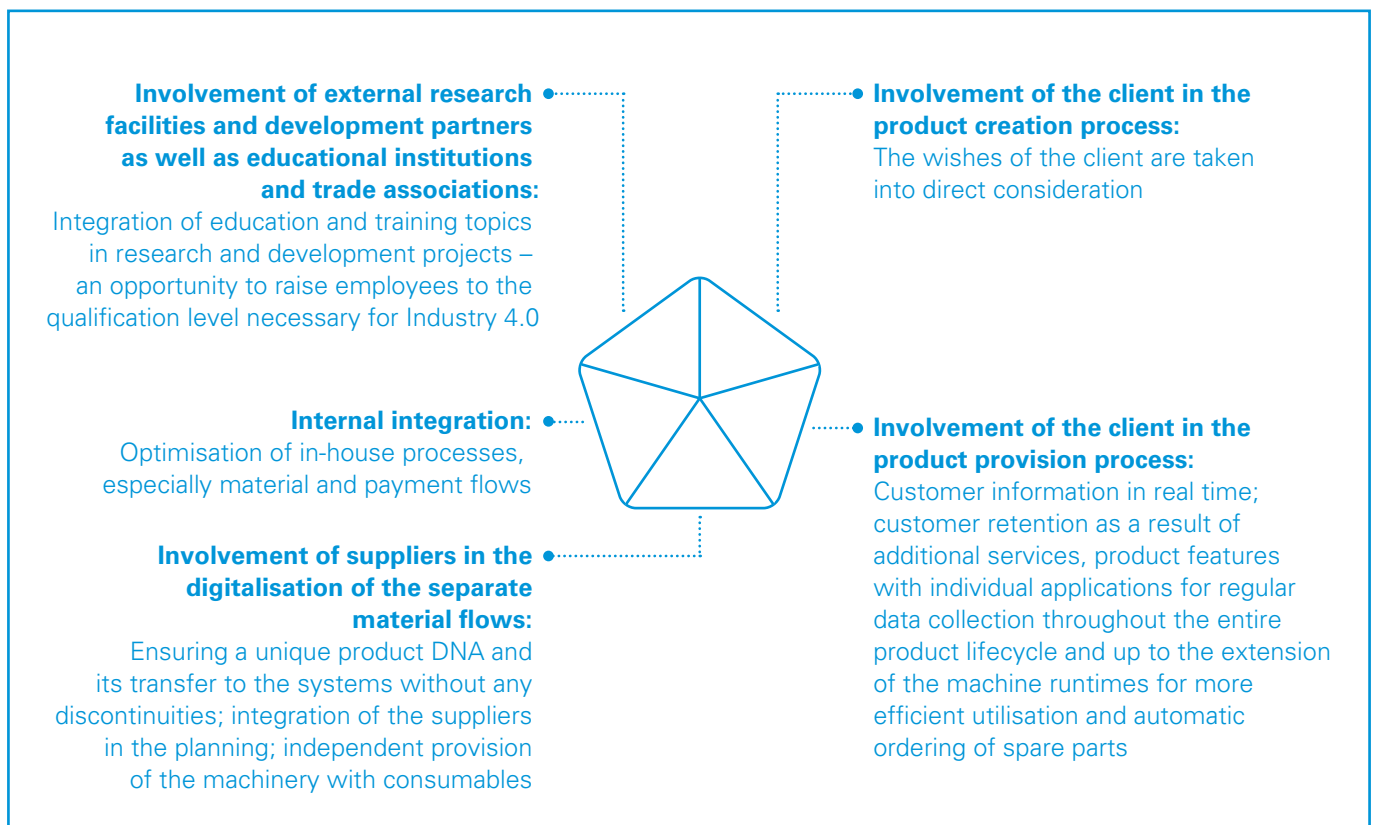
**Involvement of external research facilities and development partners as well as educational institutions and trade associations:**
Integration of education and training topics in research and development projects – an opportunity to raise employees to the qualification level necessary for Industry 4.0

**Involvement of the client in the product creation process:**
The wishes of the client are taken into direct consideration

**Internal integration:**
Optimisation of in-house processes, especially material and payment flows

**Involvement of the client in the product provision process:**
Customer information in real time; customer retention as a result of additional services, product features with individual applications for regular data collection throughout the entire product lifecycle and up to the extension of the machine runtimes for more efficient utilisation and automatic ordering of spare parts

**Involvement of suppliers in the digitalisation of the separate material flows:**
Ensuring a unique product DNA and its transfer to the systems without any discontinuities; integration of the suppliers in the planning; independent provision of the machinery with consumables